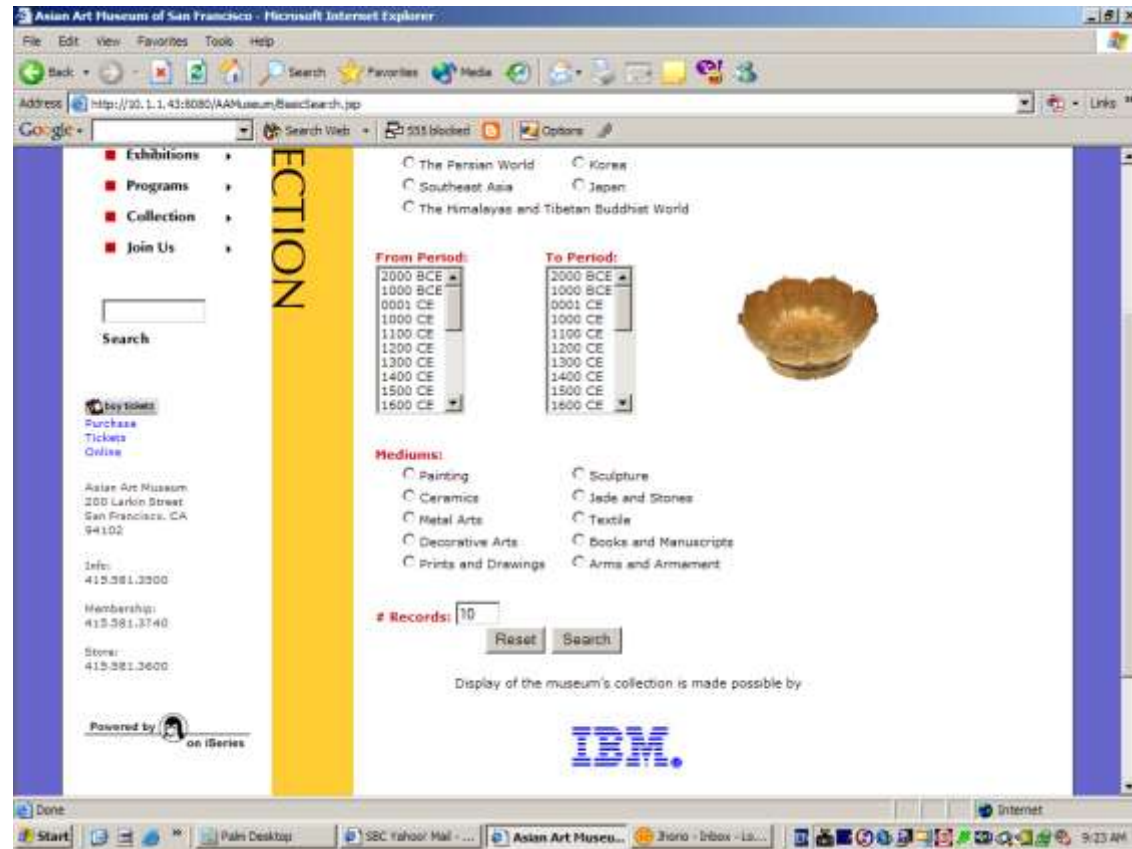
Asian Art Museum of San Francisco - Microsoft Internet Explorer

File Edit View Favorites Tools Help

Back Search Favorites Media

Address http://10.1.1.43:8080/AAMuseum/BasicSearch.jsp

Links

Google Search Web 555 blocked Options

Exhibitions
Programs
Collection
Join Us

Search

ECTION

The Persian World
Korea
Southeast Asia
Japan
The Himalayas and Tibetan Buddhist World

From Period:
2000 BCE
1000 BCE
0001 CE
1000 CE
1100 CE
1200 CE
1300 CE
1400 CE
1500 CE
1600 CE

To Period:
2000 BCE
1000 BCE
0001 CE
1000 CE
1100 CE
1200 CE
1300 CE
1400 CE
1500 CE
1600 CE

buy tickets
Purchase Tickets Online

Asian Art Museum
200 Larkin Street
San Francisco, CA
94102

Info:
415.581.3500

Membership:
415.581.3740

Store:
415.581.3600

Mediums:
Painting
Sculpture
Ceramics
Jade and Stones
Metal Arts
Textile
Decorative Arts
Books and Manuscripts
Prints and Drawings
Arms and Armament

# Records: 10

Reset Search

Display of the museum's collection is made possible by

IBM.

Powered by on iSeries

Done

Internet

Start Palm Desktop SBC Yahoo! Mail - ... Asian Art Museu... Inbox - Lo... 9:23 AM